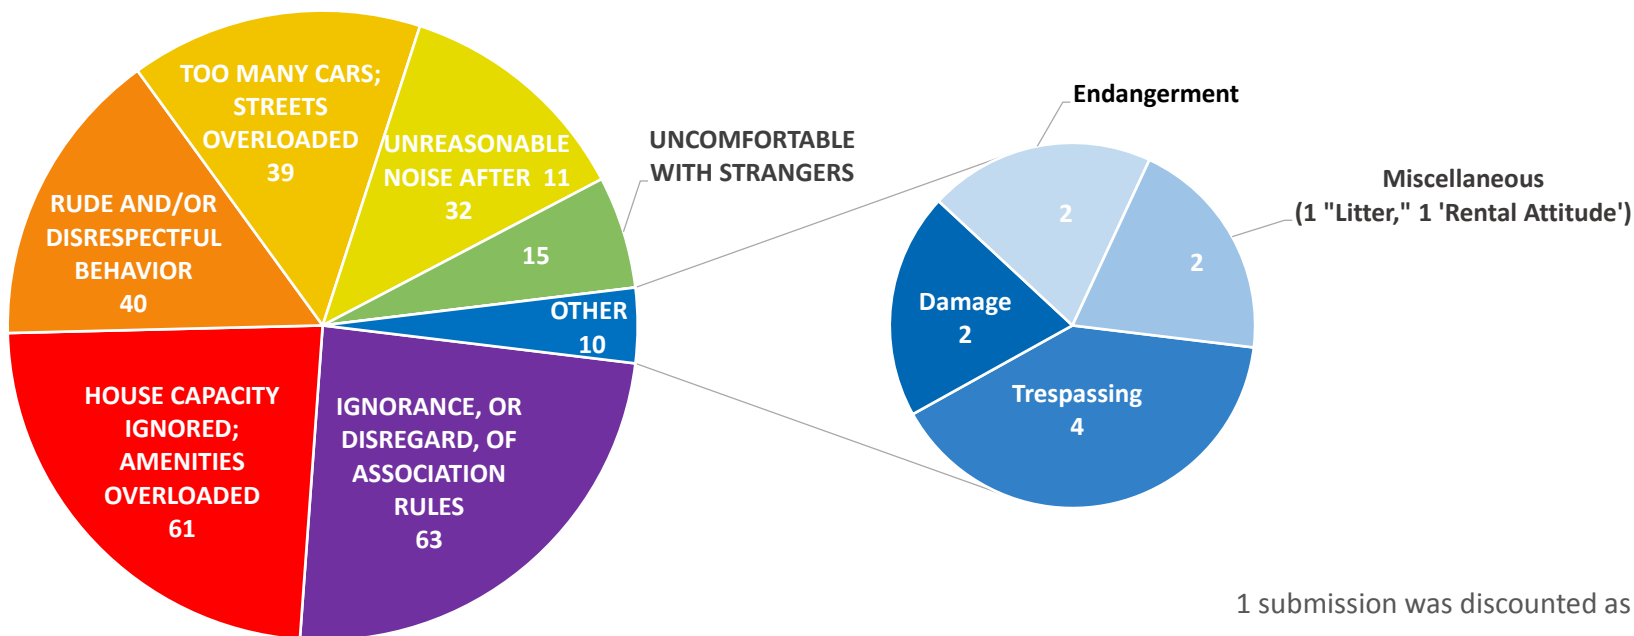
TOO MANY CARS; STREETS OVERLOADED 39

UNREASONABLE NOISE AFTER 11 32

RUDE AND/OR DISRESPECTFUL BEHAVIOR 40

UNCOMFORTABLE WITH STRANGERS

15

OTHER 10

HOUSE CAPACITY IGNORED; AMENITIES OVERLOADED 61

IGNORANCE, OR DISREGARD, OF ASSOCIATION RULES 63

Endangerment

2

Miscellaneous
(1 "Litter," 1 'Rental Attitude')

2

Damage 2

Trespassing 4

1 submission was discounted as